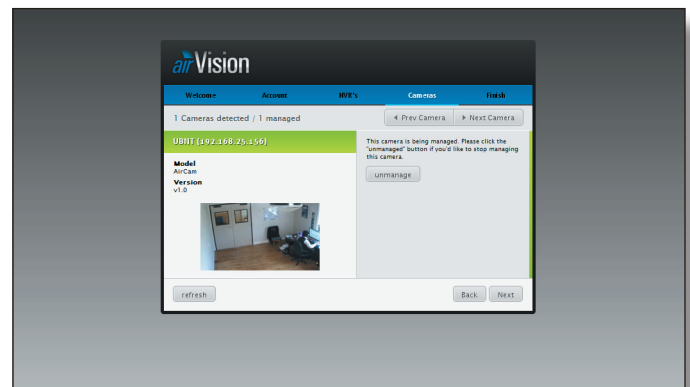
airVision

Welcome Account NVR's Cameras Finish

1 Cameras detected / 1 managed

◀ Prev Camera ▶ Next Camera

UBNT [192.168.25.156]

Model
AirCam
Version
v1.0

This camera is being managed. Please click the "unmanaged" button if you'd like to stop managing this camera.

unmanage

refresh

Back Next